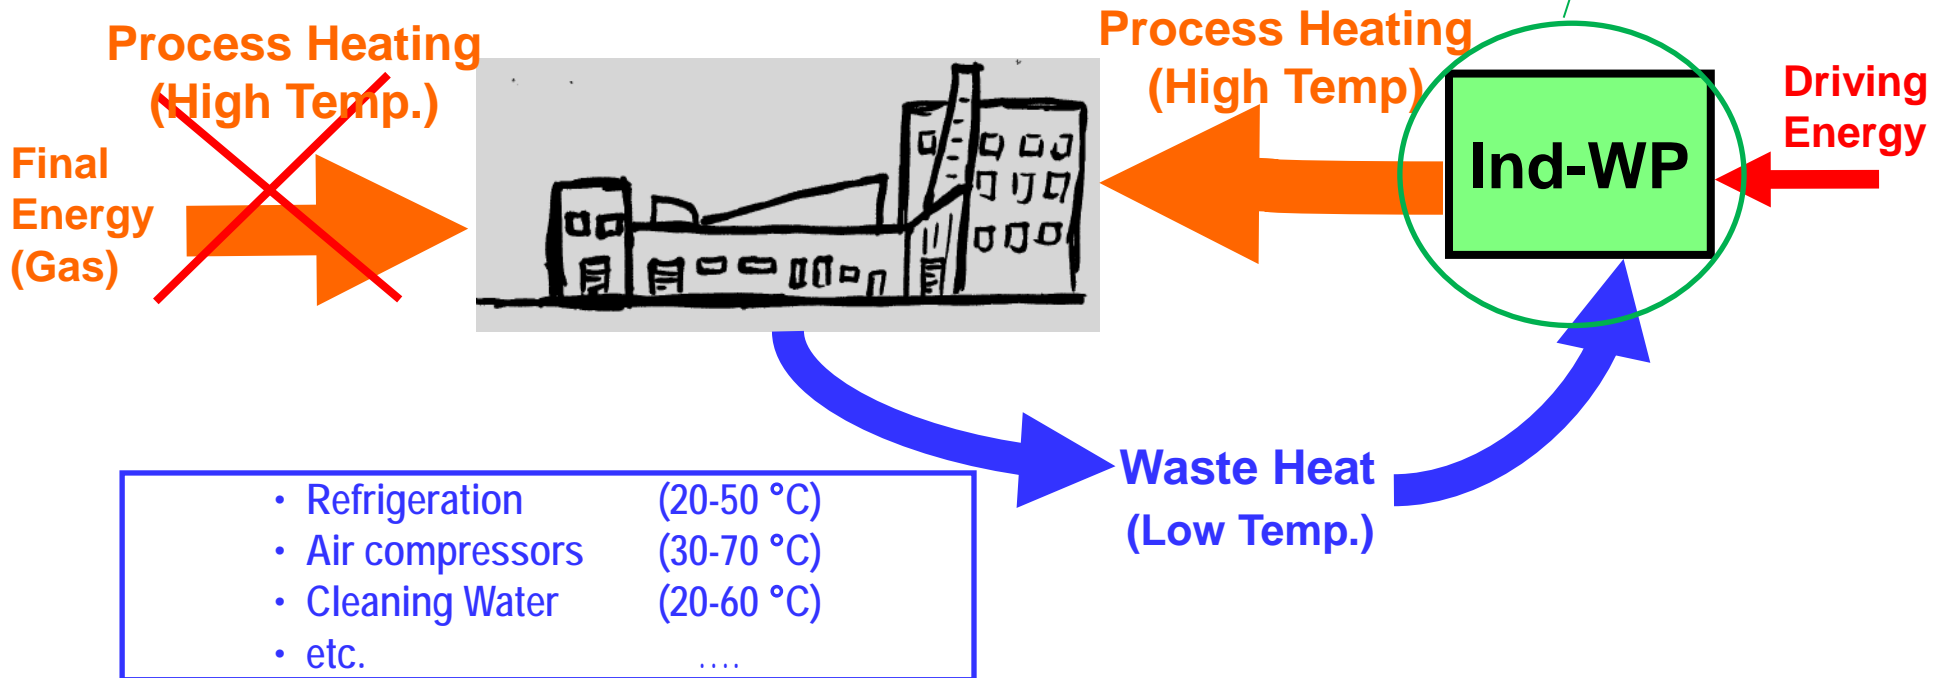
Process Heating
(High Temp.)

Final Energy (Gas)

Process Heating
(High Temp)

Ind-WP

Driving Energy

Waste Heat
(Low Temp.)

| | |
|---|---|
| • Refrigeration | (20-50 °C) |
| • Air compressors | (30-70 °C) |
| • Cleaning Water | (20-60 °C) |
| • etc. | .... |